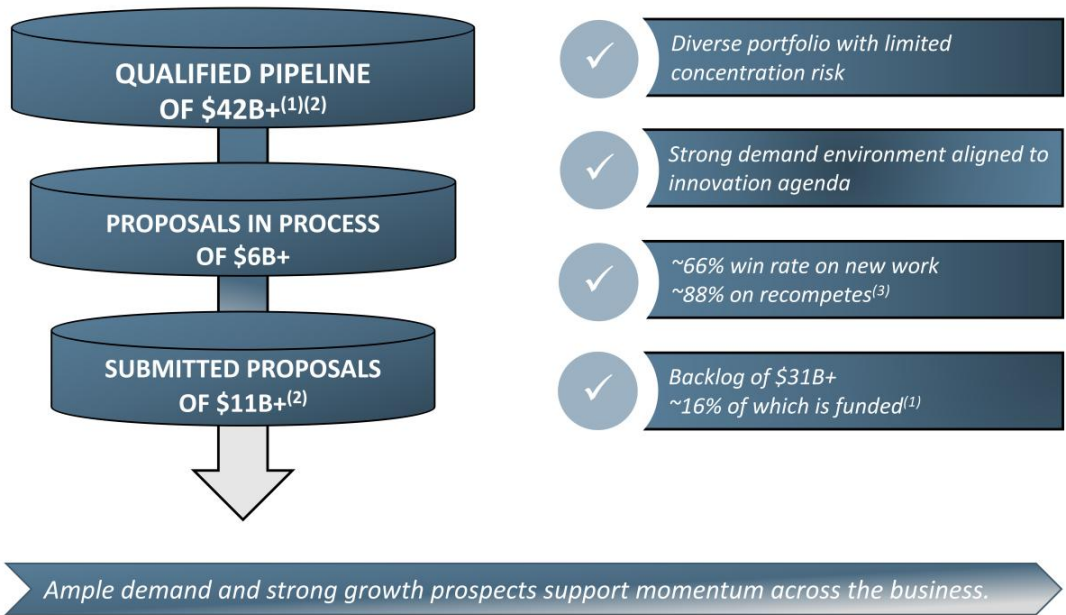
QUALIFIED PIPELINE OF \$42B+$^{(1)(2)}$

PROPOSALS IN PROCESS OF \$6B+

SUBMITTED PROPOSALS OF \$11B+$^{(2)}$

✓ Diverse portfolio with limited concentration risk

✓ Strong demand environment aligned to innovation agenda

✓ ~66% win rate on new work
~88% on recompetes$^{(3)}$

✓ Backlog of \$31B+
~16% of which is funded$^{(1)}$

Ample demand and strong growth prospects support momentum across the business.